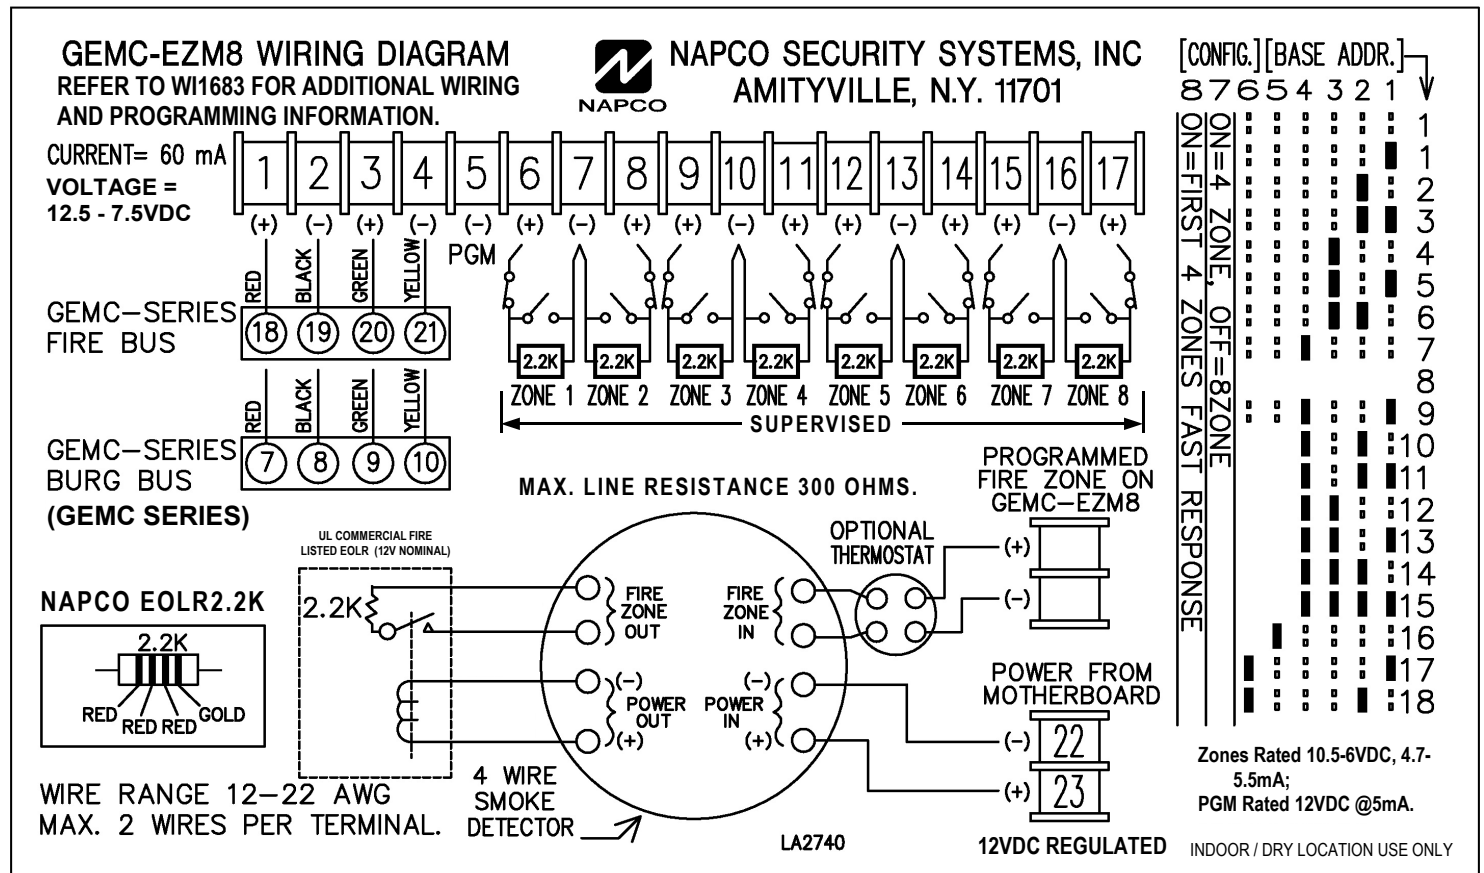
GEMC-EZM8 WIRING DIAGRAM
REFER TO WI1683 FOR ADDITIONAL WIRING AND PROGRAMMING INFORMATION.

NAPCO

NAPCO SECURITY SYSTEMS, INC
AMITYVILLE, N.Y. 11701

[CONFIG.] [BASE ADDR.]
8 7 6 5 4 3 2 1

CURRENT= 60 mA
VOLTAGE = 12.5 - 7.5VDC

1 2 3 4 5 6 7 8 9 10 11 12 13 14 15 16 17
(+) (–) (+) (–) (–) (+) (–) (+) (+) (–) (+) (+) (–) (+) (+) (–) (+)

PGM

RED BLACK GREEN YELLOW

GEMC–SERIES FIRE BUS
18 19 20 21

2.2K 2.2K 2.2K 2.2K 2.2K 2.2K 2.2K 2.2K
ZONE 1 ZONE 2 ZONE 3 ZONE 4 ZONE 5 ZONE 6 ZONE 7 ZONE 8
SUPERVISED

RED BLACK GREEN YELLOW

GEMC–SERIES BURG BUS
7 8 9 10
(GEMC SERIES)

MAX. LINE RESISTANCE 300 OHMS.

PROGRAMMED FIRE ZONE ON GEMC–EZM8

UL COMMERCIAL FIRE LISTED EOLR (12V NOMINAL)

OPTIONAL THERMOSTAT

NAPCO EOLR2.2K

2.2K

2.2K
RED RED RED GOLD

FIRE ZONE OUT
FIRE ZONE IN
(+)
(–)

(–) POWER OUT (+)
(–) POWER IN (+)

POWER FROM MOTHERBOARD
(–) 22
(+) 23

WIRE RANGE 12–22 AWG
MAX. 2 WIRES PER TERMINAL.

4 WIRE SMOKE DETECTOR

LA2740

12VDC REGULATED

ON=FIRST 4 ZONES FAST RESPONSE
ON=4 ZONE, OFF=8ZONE

1 1 2 3 4 5 6 7 8 9 10 11 12 13 14 15 16 17 18

Zones Rated 10.5-6VDC, 4.7-5.5mA;
PGM Rated 12VDC @5mA.

INDOOR / DRY LOCATION USE ONLY